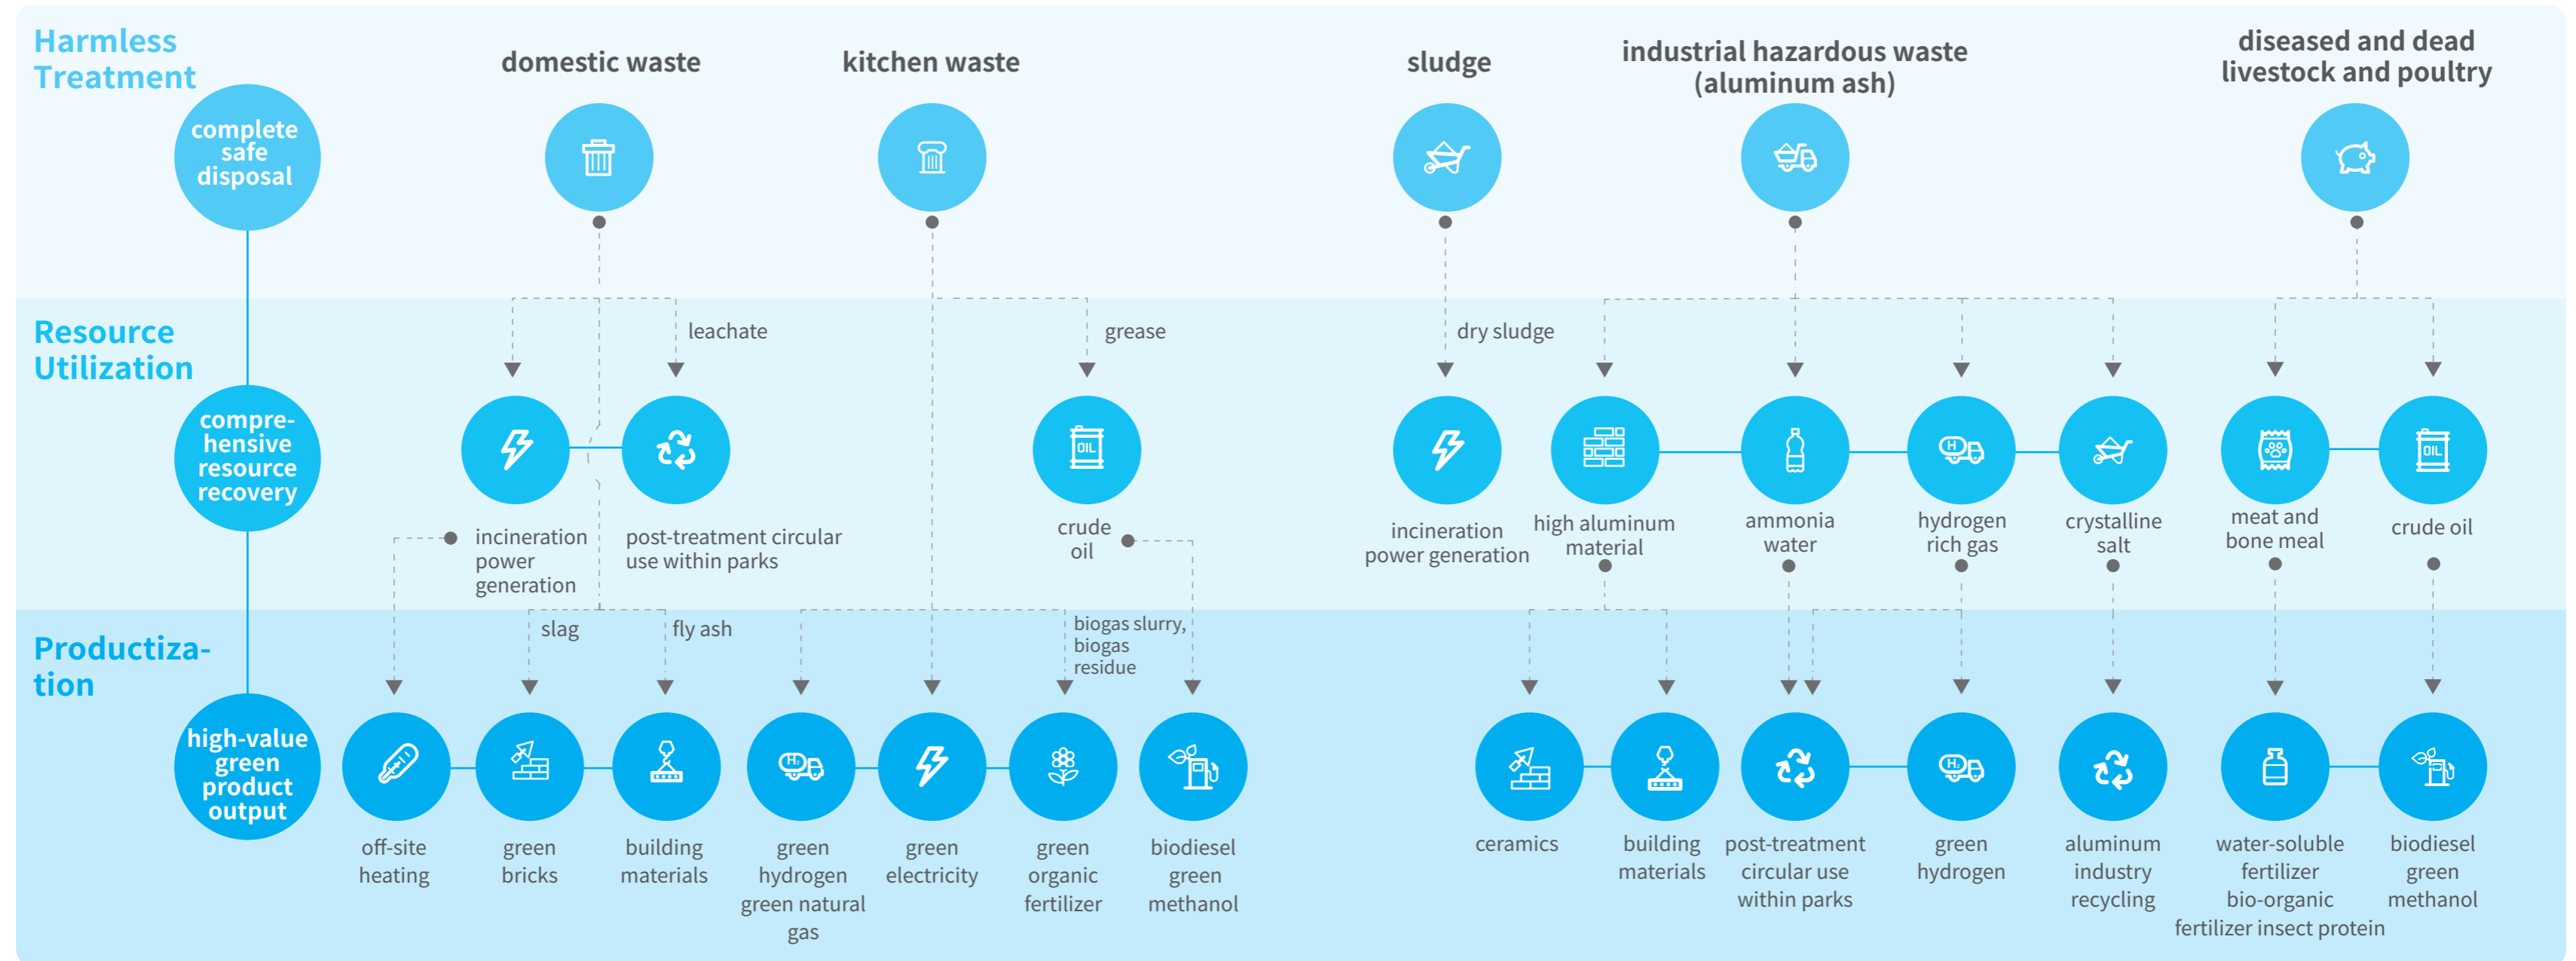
Harmless Treatment

complete safe disposal

domestic waste

kitchen waste

sludge

industrial hazardous waste (aluminum ash)

diseased and dead livestock and poultry

Resource Utilization

compre-hensive resource recovery

leachate

grease

dry sludge

incineration power generation

post-treatment circular use within parks

OIL

crude oil

incineration power generation

high aluminum material

ammonia water

H

hydrogen rich gas

crystalline salt

meat and bone meal

OIL

crude oil

Productiza-tion

slag

fly ash

biogas slurry, biogas residue

high-value green product output

off-site heating

green bricks

building materials

H

green hydrogen green natural gas

green electricity

green organic fertilizer

biodiesel green methanol

ceramics

building materials

post-treatment circular use within parks

H

green hydrogen

aluminum industry recycling

water-soluble fertilizer bio-organic fertilizer insect protein

biodiesel green methanol